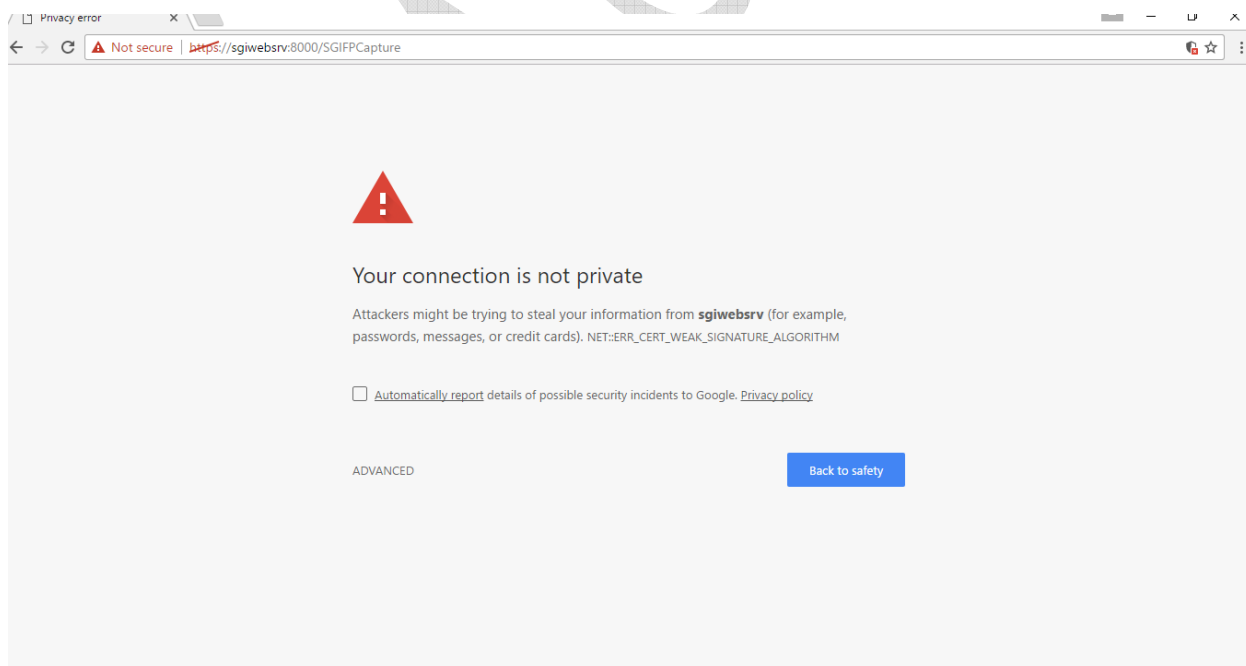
Privacy error

Not secure | https://sgiwebsrv:8000/SGIFPCapture

Your connection is not private

Attackers might be trying to steal your information from **sgiwebsrv** (for example, passwords, messages, or credit cards). NET::ERR_CERT_WEAK_SIGNATURE_ALGORITHM

Automatically report details of possible security incidents to Google. Privacy policy

ADVANCED

Back to safety